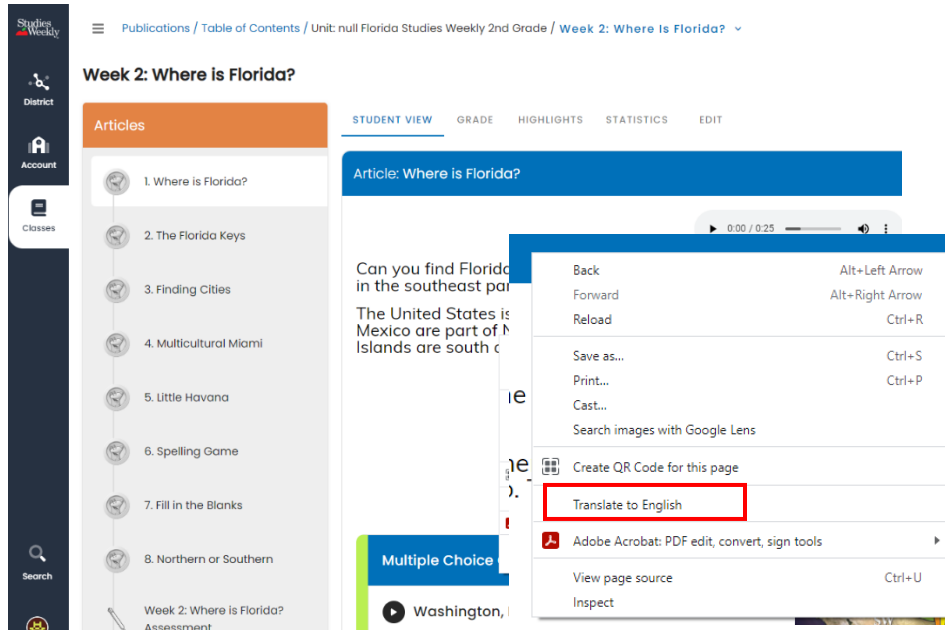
Studies Weekly

District

Account

Classes

Search

Publications / Table of Contents / Unit: null Florida Studies Weekly 2nd Grade / Week 2: Where Is Florida?

Week 2: Where is Florida?

Articles

1. Where is Florida?
2. The Florida Keys
3. Finding Cities
4. Multicultural Miami
5. Little Havana
6. Spelling Game
7. Fill in the Blanks
8. Northern or Southern
Week 2: Where is Florida? Assessment

STUDENT VIEW GRADE HIGHLIGHTS STATISTICS EDIT

Article: Where is Florida?

0:00 / 0:25

Can you find Florida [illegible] in the southeast par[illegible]

The United States is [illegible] Mexico are part of N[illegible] Islands are south o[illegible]

Multiple Choice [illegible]

Washington, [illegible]

Back Alt+Left Arrow
Forward Alt+Right Arrow
Reload Ctrl+R
Save as... Ctrl+S
Print... Ctrl+P
Cast...
Search images with Google Lens
Create QR Code for this page
Translate to English
Adobe Acrobat: PDF edit, convert, sign tools
View page source Ctrl+U
Inspect